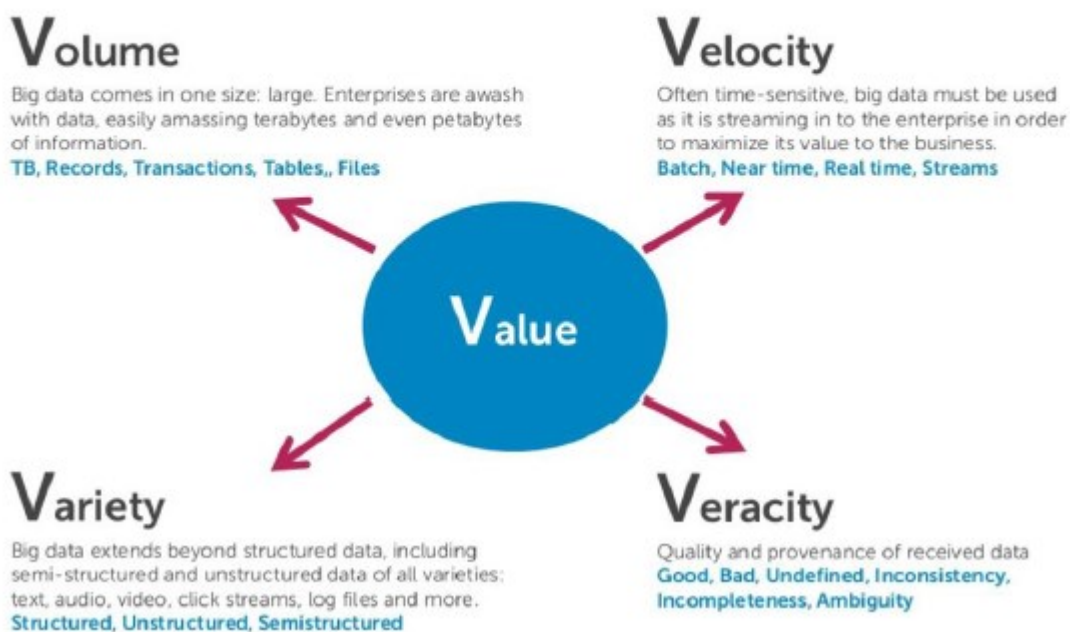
Volume

Big data comes in one size: large. Enterprises are awash with data, easily amassing terabytes and even petabytes of information.
TB, Records, Transactions, Tables,, Files

Velocity

Often time-sensitive, big data must be used as it is streaming in to the enterprise in order to maximize its value to the business.
Batch, Near time, Real time, Streams

Value

Variety

Big data extends beyond structured data, including semi-structured and unstructured data of all varieties: text, audio, video, click streams, log files and more.
Structured, Unstructured, Semistructured

Veracity

Quality and provenance of received data
Good, Bad, Undefined, Inconsistency, Incompleteness, Ambiguity